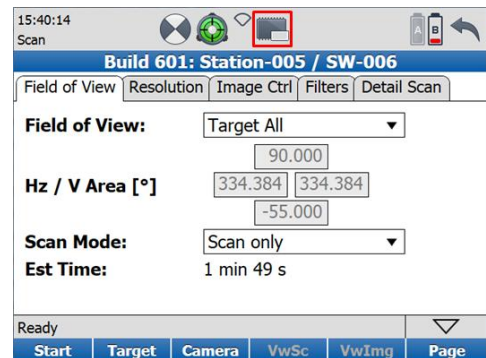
15:40:14
Scan

A B

Build 601: Station-005 / SW-006

Field of View | Resolution | Image Ctrl | Filters | Detail Scan

Field of View: Target All

90.000

Hz / V Area [°] 334.384 334.384

-55.000

Scan Mode: Scan only

Est Time: 1 min 49 s

Ready

Start | Target | Camera | VwSc | VwImg | Page